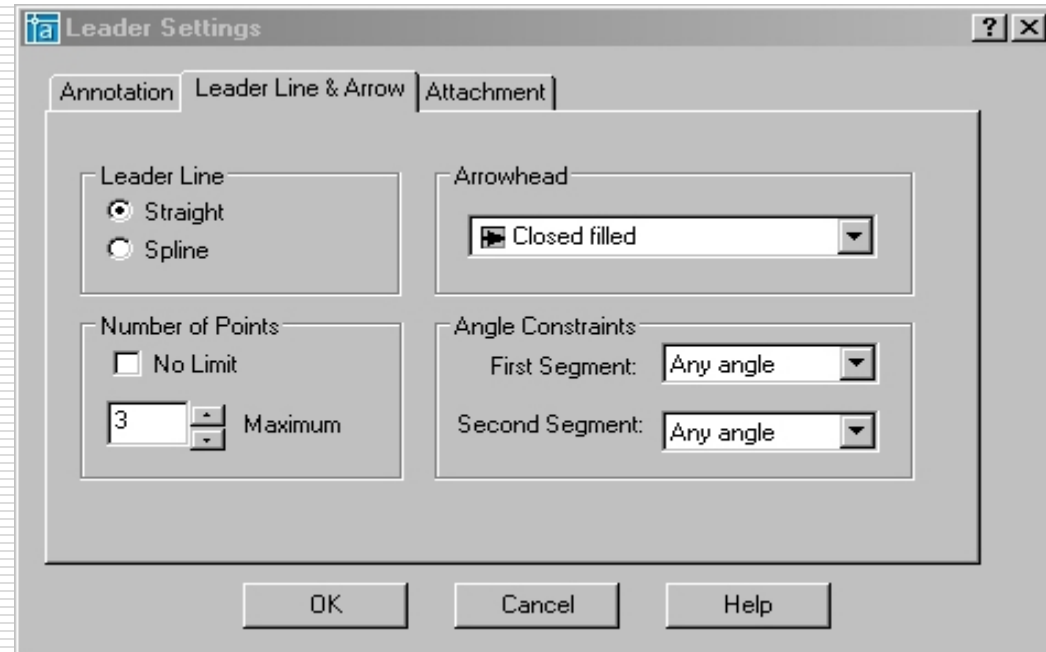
Leader Settings

?

Annotation
Leader Line & Arrow
Attachment

Leader Line
Straight
Spline

Arrowhead
Closed filled

Number of Points
No Limit
3
Maximum

Angle Constraints
First Segment: Any angle
Second Segment: Any angle

OK
Cancel
Help